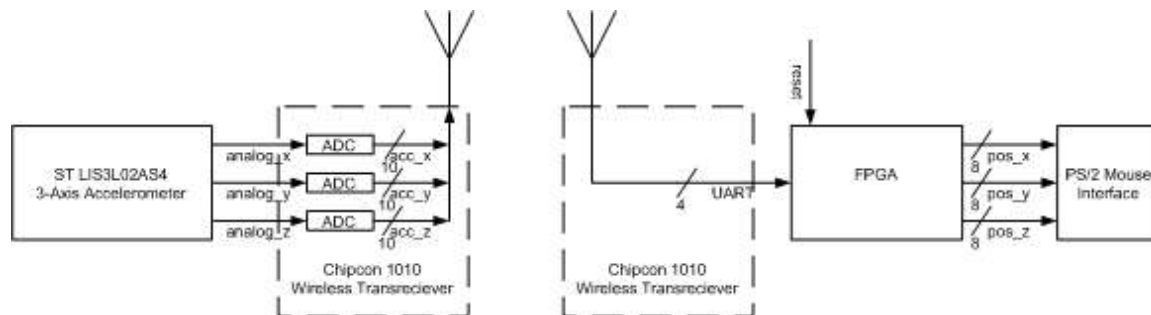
ST LIS3L02AS4
3-Axis Accelerometer

analog_x
analog_y
analog_z

ADC
ADC
ADC

acc_x
10
acc_y
10
acc_z
10

Chipcon 1010
Wireless Transreciever

4
UART

Chipcon 1010
Wireless Transreciever

reset

FPGA

8
pos_x
8
pos_y
8
pos_z

PS/2 Mouse
Interface